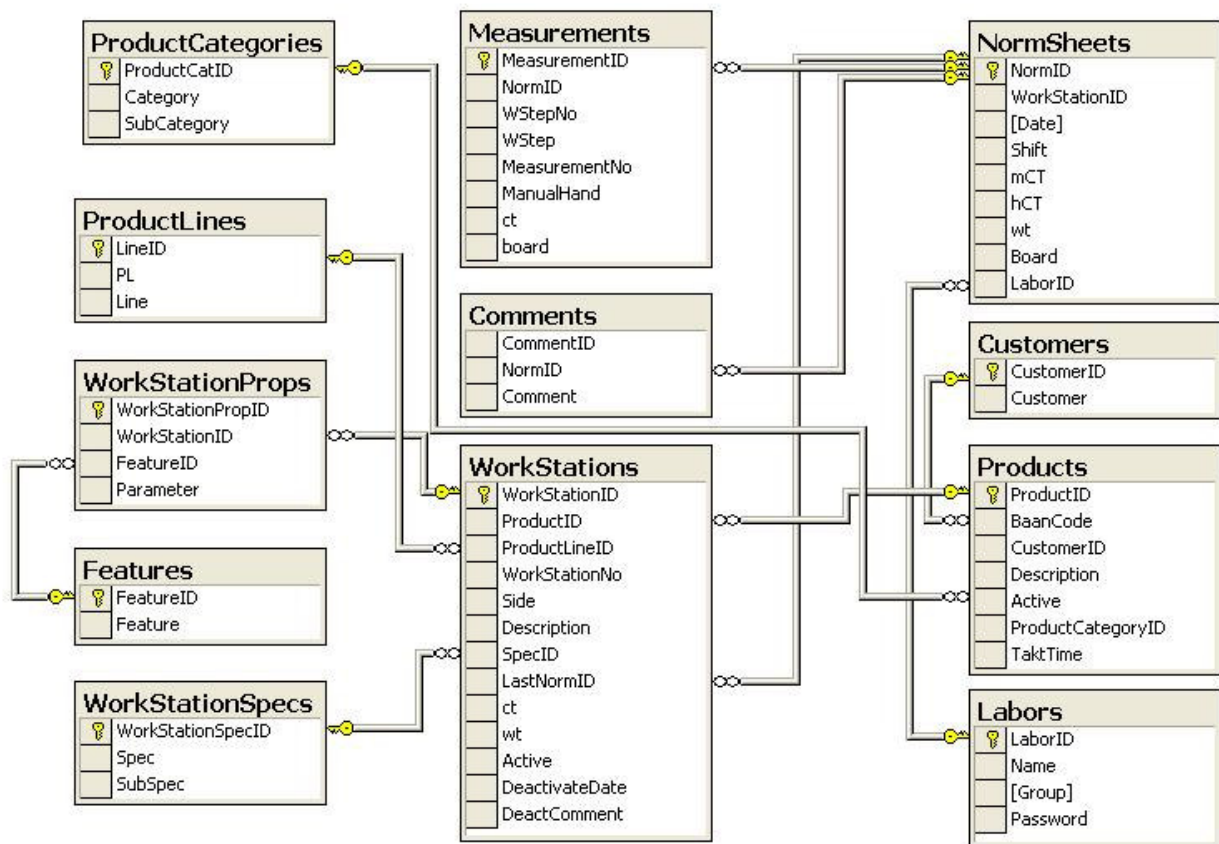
ProductCategories
ProductCatID
Category
SubCategory

Measurements
MeasurementID
NormID
WStepNo
WStep
MeasurementNo
ManualHand
ct
board

NormSheets
NormID
WorkStationID
[Date]
Shift
mCT
hCT
wt
Board
LaborID

ProductLines
LineID
PL
Line

Comments
CommentID
NormID
Comment

Customers
CustomerID
Customer

WorkStationProps
WorkStationPropID
WorkStationID
FeatureID
Parameter

WorkStations
WorkStationID
ProductID
ProductLineID
WorkStationNo
Side
Description
SpecID
LastNormID
ct
wt
Active
DeactivateDate
DeactComment

Products
ProductID
BaanCode
CustomerID
Description
Active
ProductCategoryID
TaktTime

Features
FeatureID
Feature

WorkStationSpecs
WorkStationSpecID
Spec
SubSpec

Labors
LaborID
Name
[Group]
Password